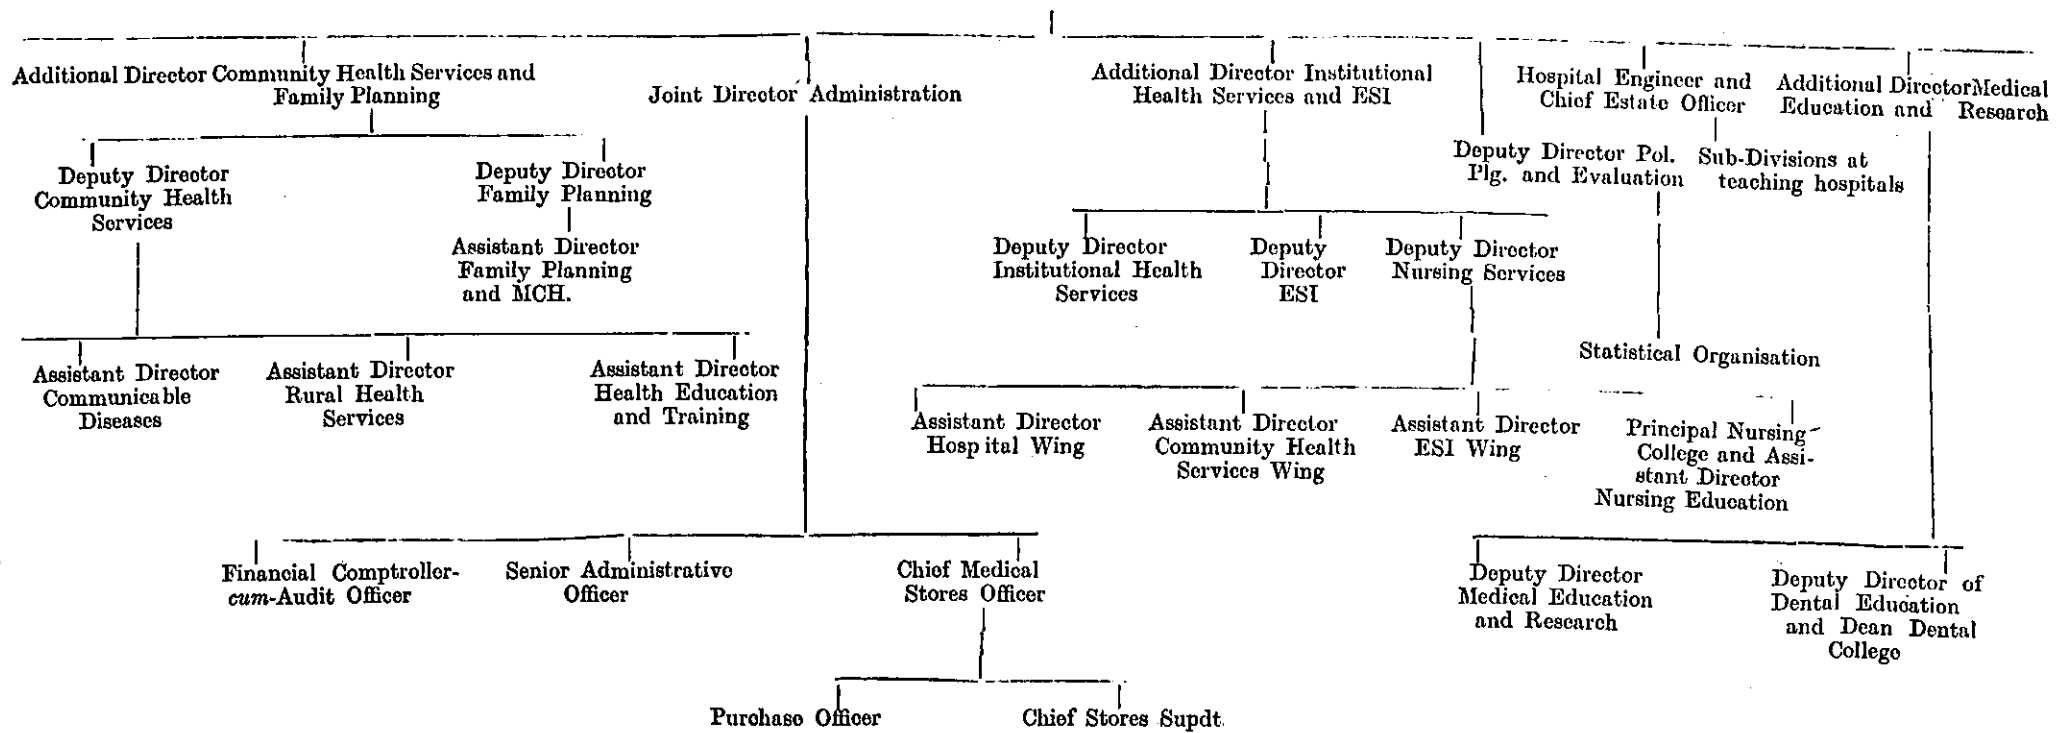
Additional Director Community Health Services and Family Planning

Joint Director Administration

Additional Director Institutional Health Services and ESI

Hospital Engineer and Chief Estate Officer

Additional Director Medical Education and Research

Deputy Director Community Health Services

Deputy Director Family Planning

Assistant Director Family Planning and MCH.

Deputy Director Pol. Plg. and Evaluation

Sub-Divisions at teaching hospitals

Deputy Director Institutional Health Services

Deputy Director ESI

Deputy Director Nursing Services

Statistical Organisation

Assistant Director Communicable Diseases

Assistant Director Rural Health Services

Assistant Director Health Education and Training

Assistant Director Hospital Wing

Assistant Director Community Health Services Wing

Assistant Director ESI Wing

Principal Nursing College and Assistant Director Nursing Education

Financial Comptroller-*cum*-Audit Officer

Senior Administrative Officer

Chief Medical Stores Officer

Deputy Director Medical Education and Research

Deputy Director of Dental Education and Dean Dental College

Purchase Officer

Chief Stores Supdt.